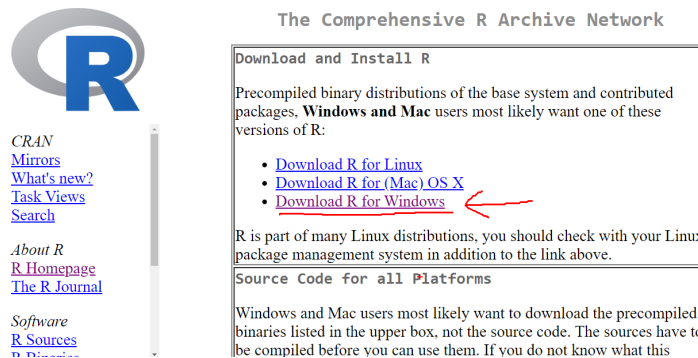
CRAN
Mirrors
What's new?
Task Views
Search

About R
R Homepage
The R Journal

Software
R Sources
R Binaries

The Comprehensive R Archive Network

Download and Install R

Precompiled binary distributions of the base system and contributed packages, Windows and Mac users most likely want one of these versions of R:

- Download R for Linux
- Download R for (Mac) OS X
- Download R for Windows

R is part of many Linux distributions, you should check with your Linux package management system in addition to the link above.

Source Code for all Platforms

Windows and Mac users most likely want to download the precompiled binaries listed in the upper box, not the source code. The sources have to be compiled before you can use them. If you do not know what this